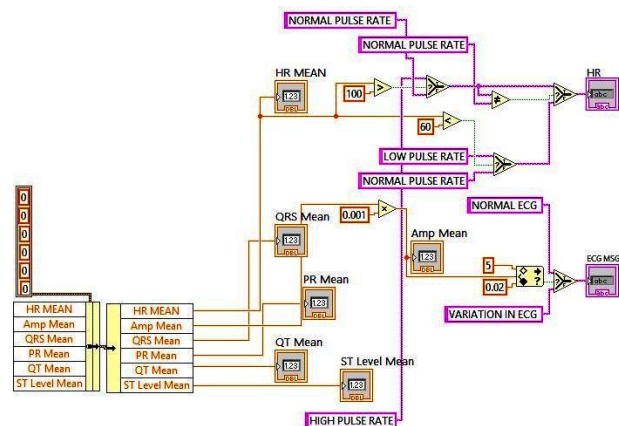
NORMAL PULSE RATE
NORMAL PULSE RATE
HR MEAN
123
100
60
HR
abc
LOW PULSE RATE
NORMAL PULSE RATE
0.001
NORMAL ECG
Amp Mean
123
QRS Mean
123
5
ECG MSG
abc
PR Mean
123
0.02
VARIATION IN ECG
0
0
0
0
0
0
HR MEAN
Amp Mean
QRS Mean
PR Mean
QT Mean
ST Level Mean
HR MEAN
Amp Mean
QRS Mean
PR Mean
QT Mean
ST Level Mean
QT Mean
123
ST Level Mean
123
HIGH PULSE RATE